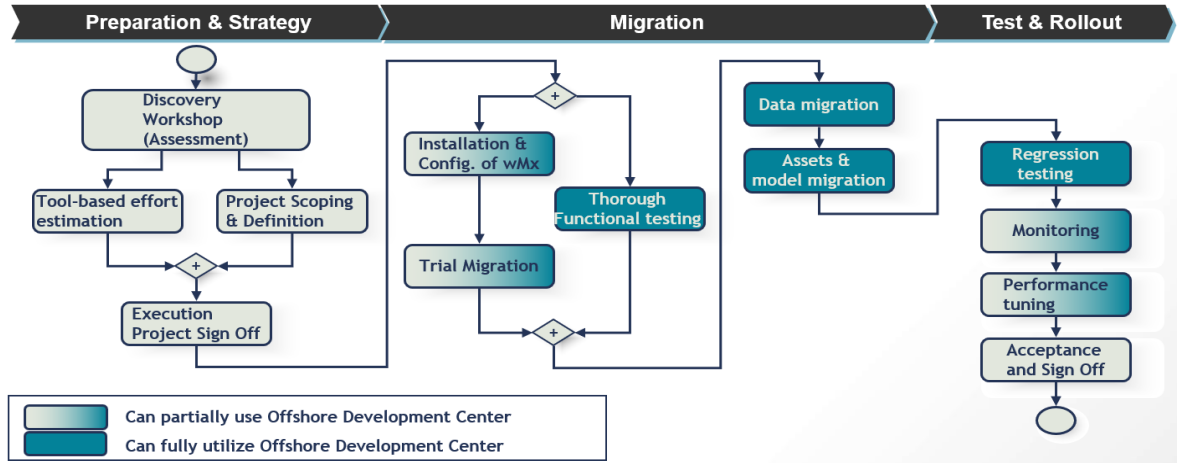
Preparation & Strategy

Migration

Test & Rollout

Discovery Workshop (Assessment)

Tool-based effort estimation

Project Scoping & Definition

+

Execution Project Sign Off

+

Installation & Config. of wMx

Thorough Functional testing

Trial Migration

+

Data migration

Assets & model migration

Regression testing

Monitoring

Performance tuning

Acceptance and Sign Off

Can partially use Offshore Development Center

Can fully utilize Offshore Development Center